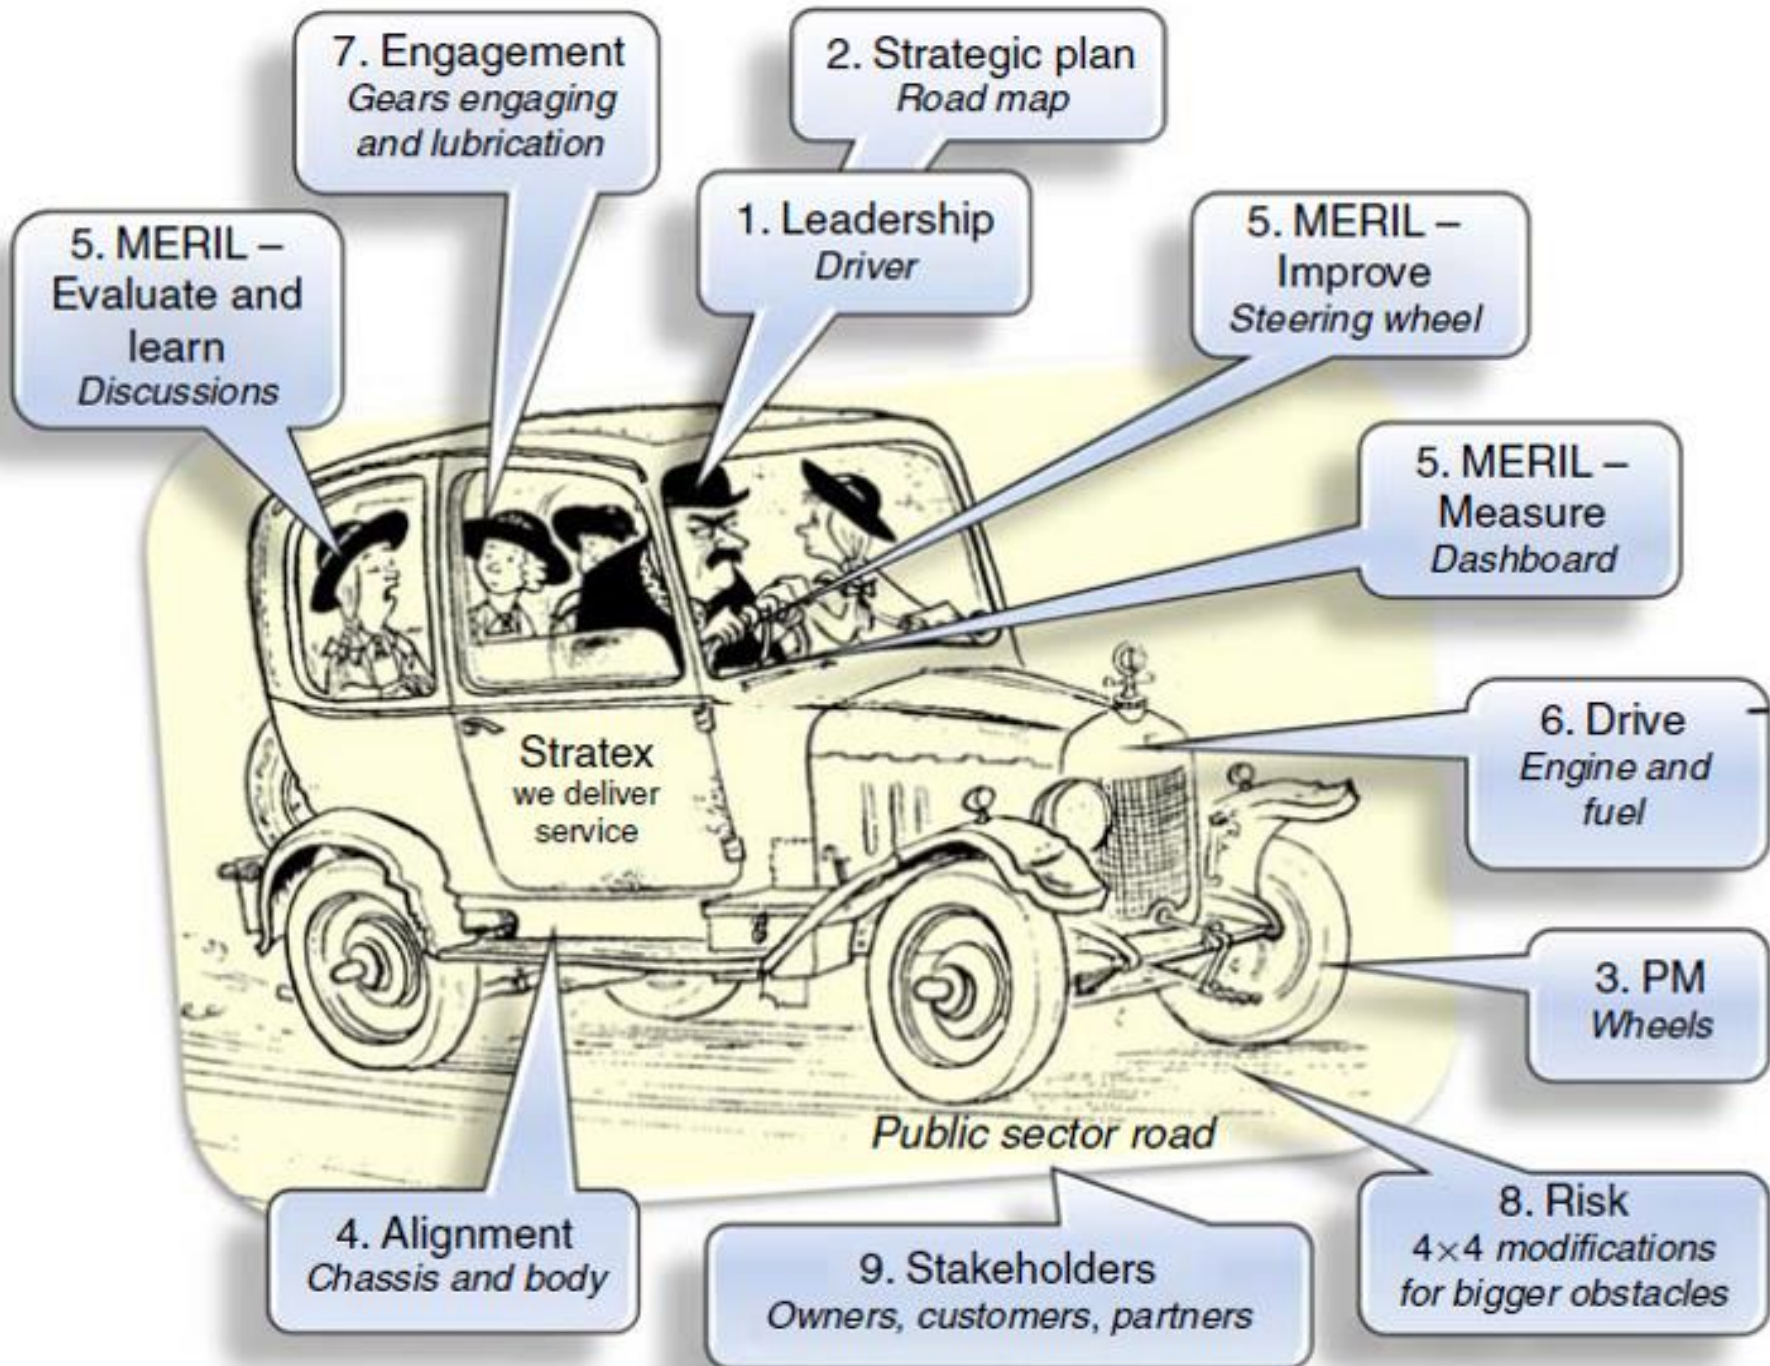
7. Engagement
Gears engaging and lubrication

2. Strategic plan
Road map

1. Leadership
Driver

5. MERIL – Evaluate and learn
Discussions

5. MERIL – Improve
Steering wheel

5. MERIL – Measure
Dashboard

Stratex
we deliver service

6. Drive
Engine and fuel

3. PM
Wheels

Public sector road

8. Risk
4×4 modifications for bigger obstacles

4. Alignment
Chassis and body

9. Stakeholders
Owners, customers, partners